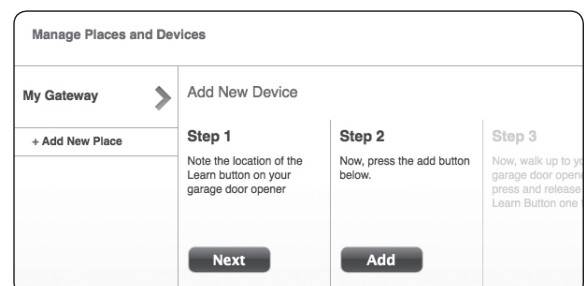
Manage Places and Devices

My Gateway

+ Add New Place

Add New Device

Step 1

Note the location of the Learn button on your garage door opener

Next

Step 2

Now, press the add button below.

Add

Step 3

Now, walk up to y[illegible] garage door open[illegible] press and release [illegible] Learn Button one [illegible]